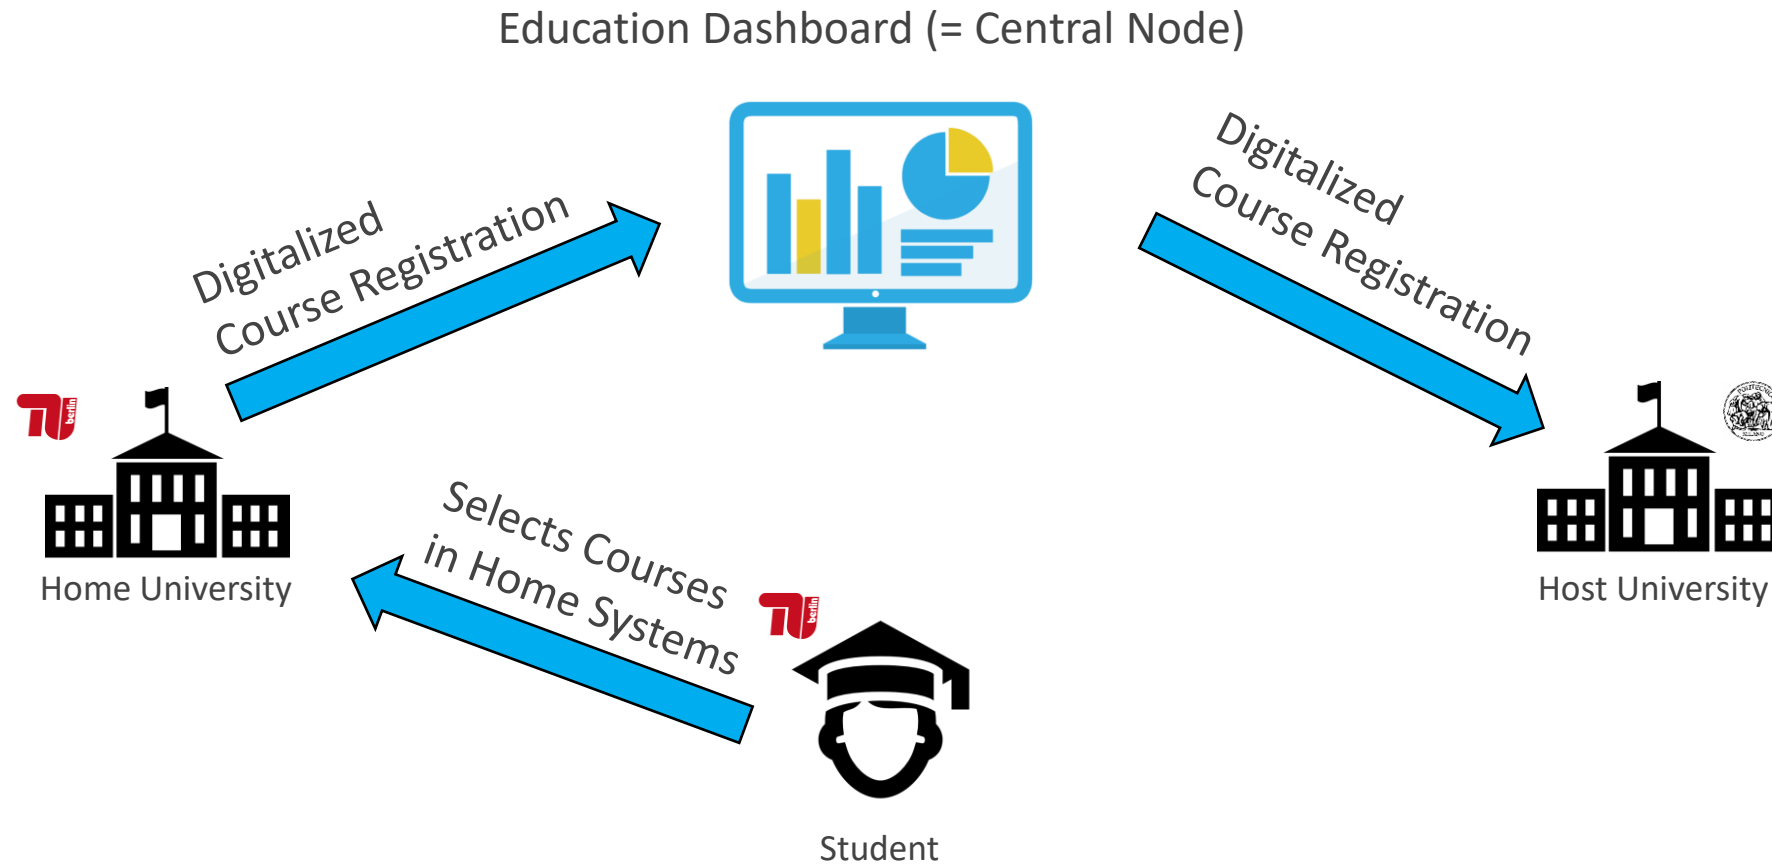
Education Dashboard (= Central Node)

Digitalized Course Registration

Digitalized Course Registration

TU berlin

Home University

Host University

Selects Courses in Home Systems

TU berlin

Student